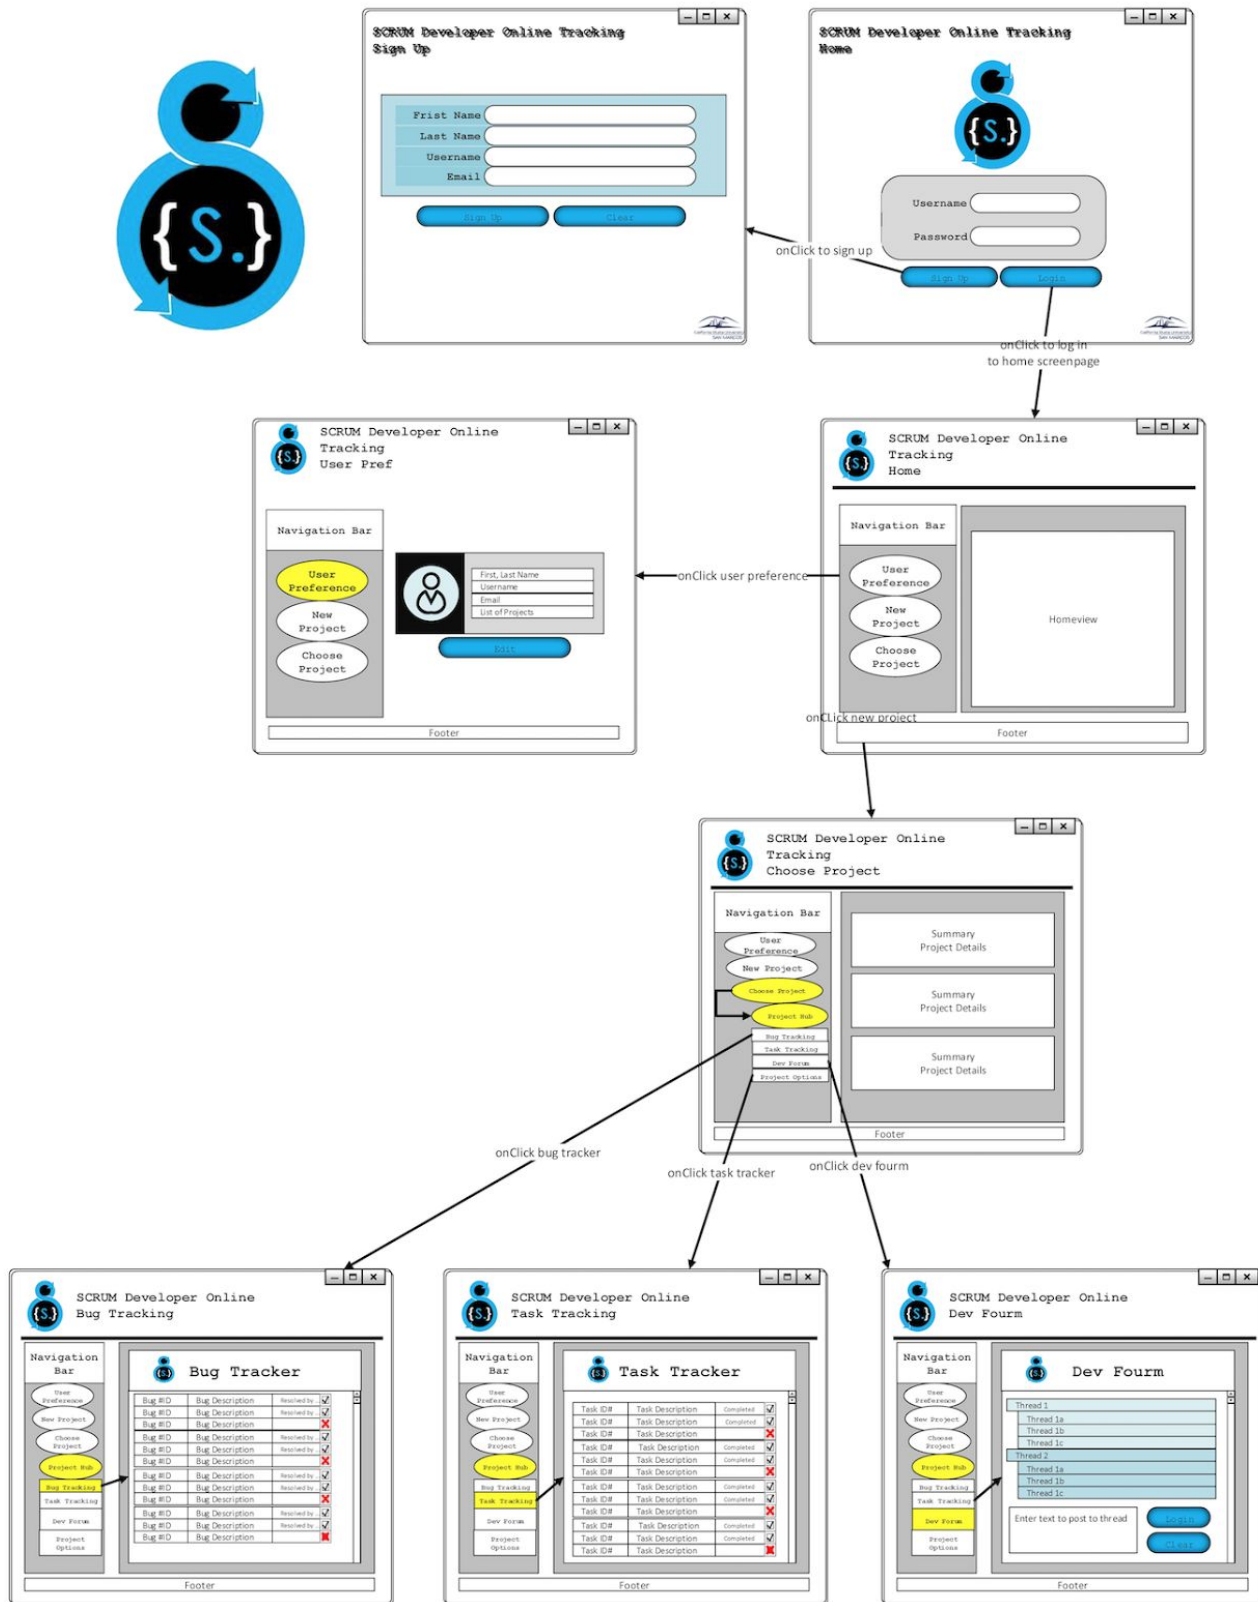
{S.}

SCRUM Developer Online Tracking
Sign Up

Frist Name
Last Name
Username
Email

Sign Up
Clear

SCRUM Developer Online Tracking
Home

Username
Password

Sign Up
Login

onClick to sign up

onClick to log in to home screenpage

SCRUM Developer Online Tracking
User Pref

Navigation Bar
User Preference
New Project
Choose Project

First, Last Name
Username
Email
List of Projects

Edit

Footer

onClick user preference

SCRUM Developer Online Tracking
Home

Navigation Bar
User Preference
New Project
Choose Project

Homeview

onClick new project

Footer

SCRUM Developer Online Tracking
Choose Project

Navigation Bar
User Preference
New Project
Choose Project
Project Hub
Bug Tracking
Task Tracking
Dev Forum
Project Options

Summary
Project Details

Summary
Project Details

Summary
Project Details

Footer

onClick bug tracker

onClick task tracker

onClick dev fourm

SCRUM Developer Online
Bug Tracking

Navigation Bar
User Preference
New Project
Choose Project
Project Hub
Bug Tracking
Task Tracking
Dev Forum
Project Options

Bug Tracker

| Bug #ID | Bug Description | Resolved by |
|---|---|---|
| Bug #ID | Bug Description | Resolved by |
| Bug #ID | Bug Description | |
| Bug #ID | Bug Description | Resolved by |
| Bug #ID | Bug Description | Resolved by |
| Bug #ID | Bug Description | |
| Bug #ID | Bug Description | Resolved by |
| Bug #ID | Bug Description | Resolved by |
| Bug #ID | Bug Description | |
| Bug #ID | Bug Description | Resolved by |
| Bug #ID | Bug Description | Resolved by |
| Bug #ID | Bug Description | |

Footer

SCRUM Developer Online
Task Tracking

Navigation Bar
User Preference
New Project
Choose Project
Project Hub
Bug Tracking
Task Tracking
Dev Forum
Project Options

Task Tracker

| Task ID# | Task Description | Completed |
|---|---|---|
| Task ID# | Task Description | Completed |
| Task ID# | Task Description | |
| Task ID# | Task Description | Completed |
| Task ID# | Task Description | Completed |
| Task ID# | Task Description | |
| Task ID# | Task Description | Completed |
| Task ID# | Task Description | Completed |
| Task ID# | Task Description | |
| Task ID# | Task Description | Completed |
| Task ID# | Task Description | Completed |
| Task ID# | Task Description | |

Footer

SCRUM Developer Online
Dev Fourm

Navigation Bar
User Preference
New Project
Choose Project
Project Hub
Bug Tracking
Task Tracking
Dev Forum
Project Options

Dev Fourm

Thread 1
Thread 1a
Thread 1b
Thread 1c
Thread 2
Thread 1a
Thread 1b
Thread 1c

Enter text to post to thread

Login
Clear

Footer